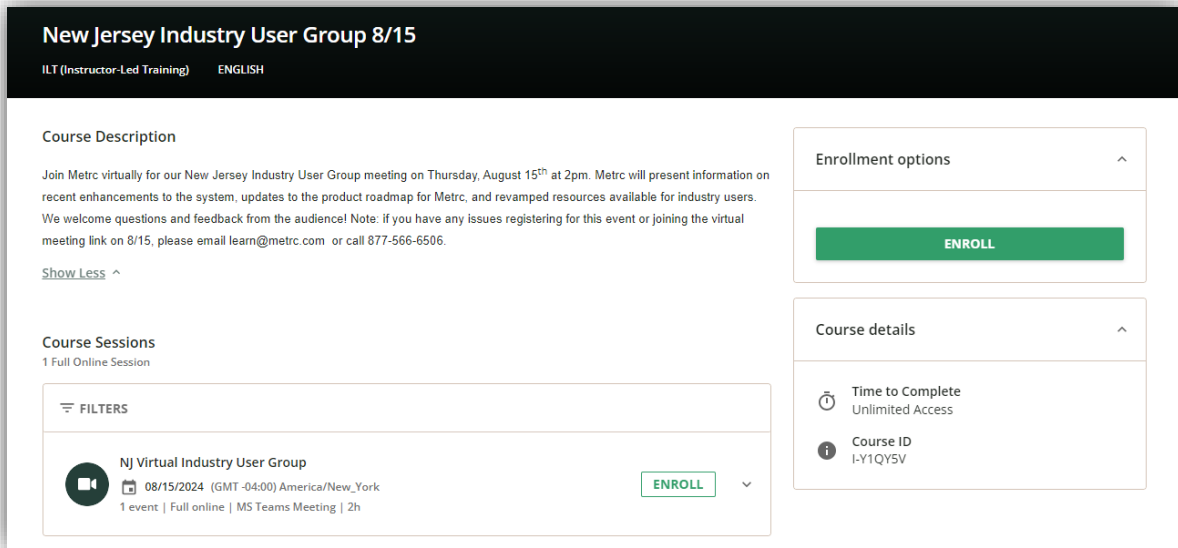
New Jersey Industry User Group 8/15

ILT (Instructor-Led Training) ENGLISH

Course Description

Join Metrc virtually for our New Jersey Industry User Group meeting on Thursday, August 15$^{th}$ at 2pm. Metrc will present information on recent enhancements to the system, updates to the product roadmap for Metrc, and revamped resources available for industry users. We welcome questions and feedback from the audience! Note: if you have any issues registering for this event or joining the virtual meeting link on 8/15, please email learn@metrc.com or call 877-566-6506.

Show Less

Course Sessions
1 Full Online Session

FILTERS

NJ Virtual Industry User Group
08/15/2024 (GMT -04:00) America/New_York
1 event | Full online | MS Teams Meeting | 2h

ENROLL

Enrollment options

ENROLL

Course details

Time to Complete
Unlimited Access

Course ID
I-Y1QY5V